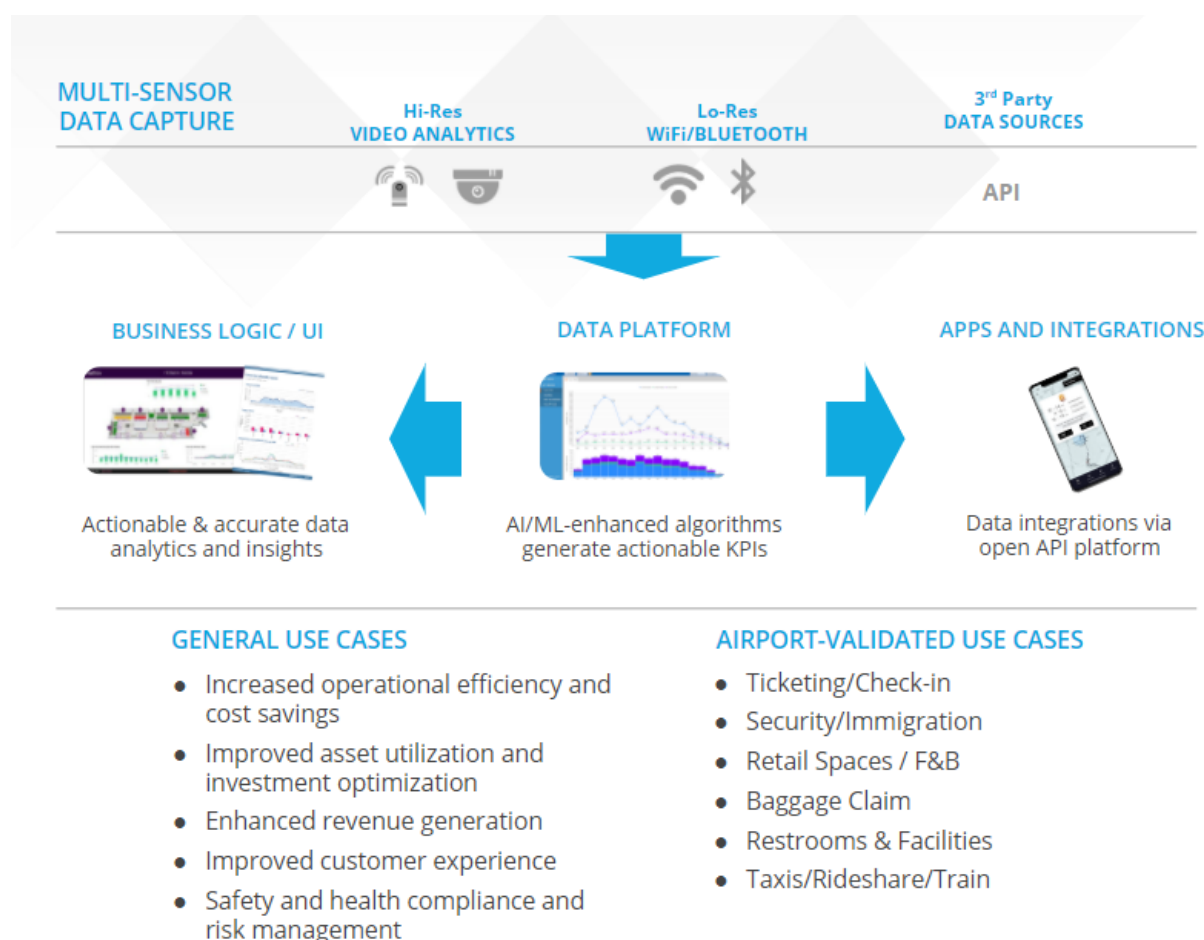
MULTI-SENSOR DATA CAPTURE

Hi-Res VIDEO ANALYTICS

Lo-Res WiFi/BLUETOOTH

3$^{rd}$ Party DATA SOURCES

API

BUSINESS LOGIC / UI

DATA PLATFORM

APPS AND INTEGRATIONS

Actionable & accurate data analytics and insights

AI/ML-enhanced algorithms generate actionable KPIs

Data integrations via open API platform

GENERAL USE CASES

- Increased operational efficiency and cost savings
- Improved asset utilization and investment optimization
- Enhanced revenue generation
- Improved customer experience
- Safety and health compliance and risk management

AIRPORT-VALIDATED USE CASES

- Ticketing/Check-in
- Security/Immigration
- Retail Spaces / F&B
- Baggage Claim
- Restrooms & Facilities
- Taxis/Rideshare/Train